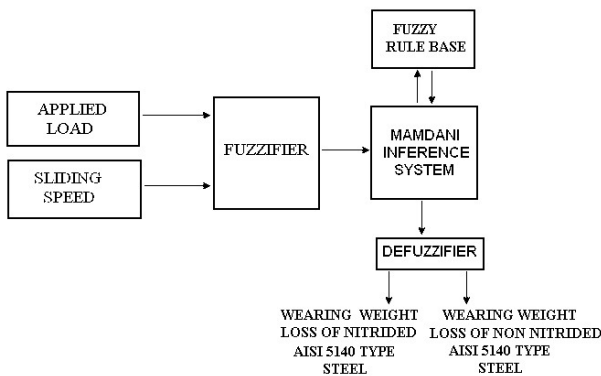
FUZZY RULE BASE

APPLIED LOAD

SLIDING SPEED

FUZZIFIER

MAMDANI INFERENCE SYSTEM

DEFUZZIFIER

WEARING WEIGHT LOSS OF NITRIDED AISI 5140 TYPE STEEL

WEARING WEIGHT LOSS OF NON NITRIDED AISI 5140 TYPE STEEL